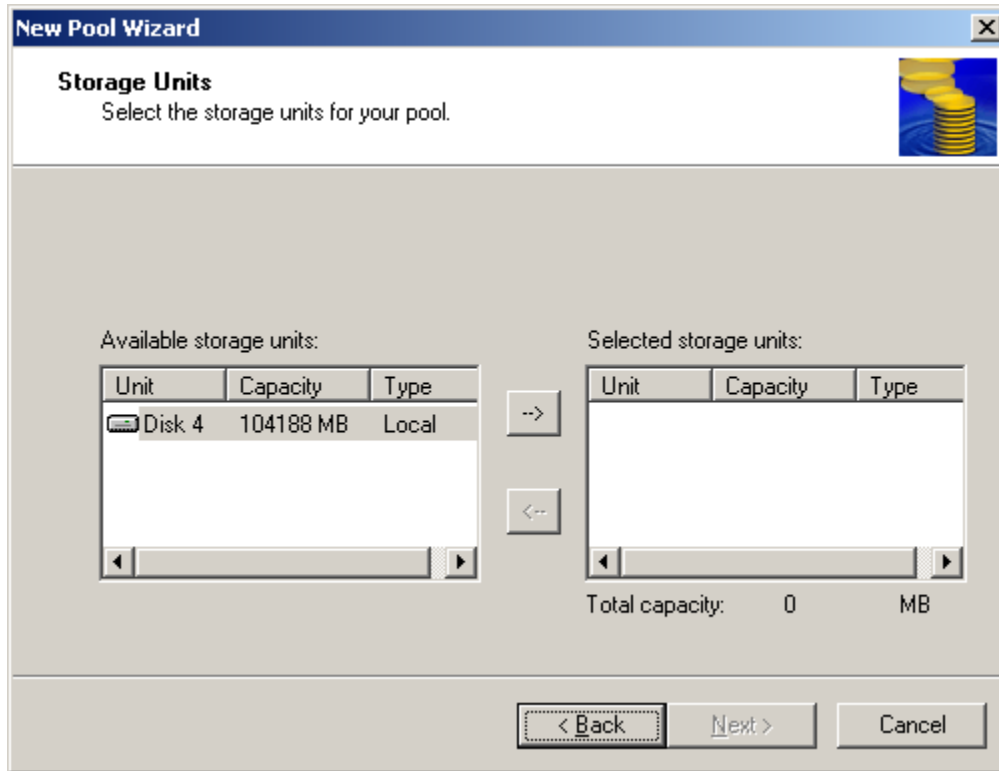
New Pool Wizard

Storage Units
Select the storage units for your pool.

Available storage units:

| Unit | Capacity | Type |
|---|---|---|
| Disk 4 | 104188 MB | Local |

-->

<--

Selected storage units:

| Unit | Capacity | Type |
|---|---|---|

Total capacity: 0 MB

< Back
Next >
Cancel